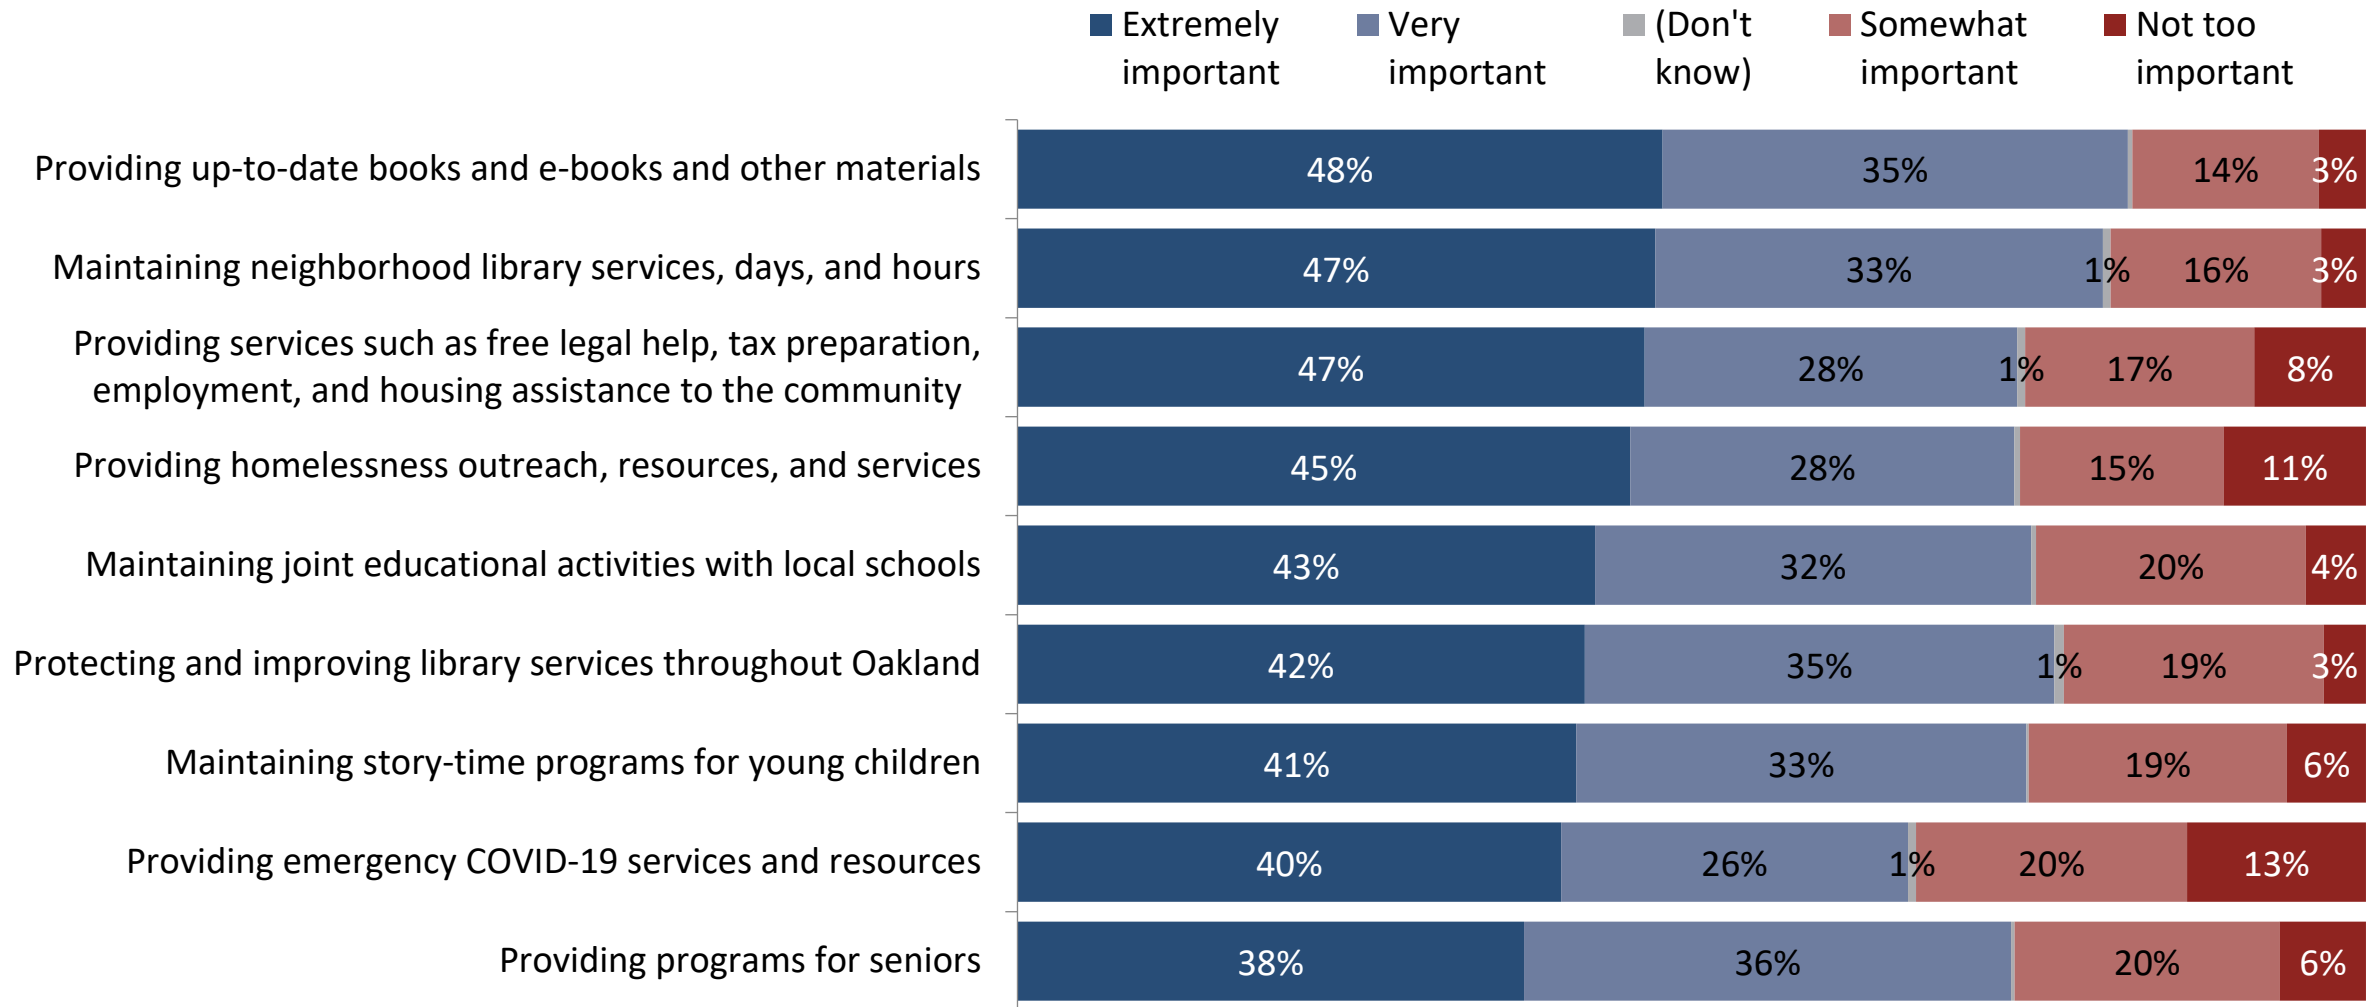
Extremely important
Very important
(Don't know)
Somewhat important
Not too important

| | Extremely important | Very important | (Don't know) | Somewhat important | Not too important |
|---|---|---|---|---|---|
| Providing up-to-date books and e-books and other materials | 48% | 35% | | 14% | 3% |
| Maintaining neighborhood library services, days, and hours | 47% | 33% | 1% | 16% | 3% |
| Providing services such as free legal help, tax preparation, employment, and housing assistance to the community | 47% | 28% | 1% | 17% | 8% |
| Providing homelessness outreach, resources, and services | 45% | 28% | | 15% | 11% |
| Maintaining joint educational activities with local schools | 43% | 32% | | 20% | 4% |
| Protecting and improving library services throughout Oakland | 42% | 35% | 1% | 19% | 3% |
| Maintaining story-time programs for young children | 41% | 33% | | 19% | 6% |
| Providing emergency COVID-19 services and resources | 40% | 26% | 1% | 20% | 13% |
| Providing programs for seniors | 38% | 36% | | 20% | 6% |